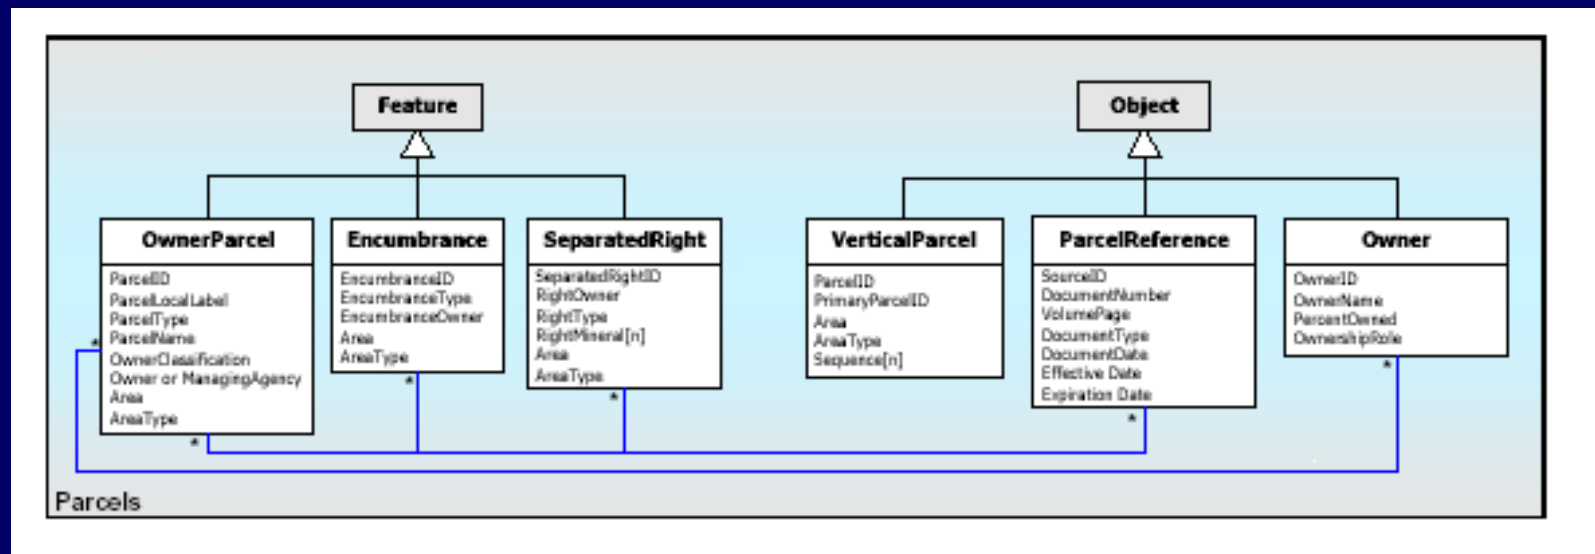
Feature

Object

OwnerParcel
ParcelID
ParcelLocalLabel
ParcelType
ParcelName
OwnerClassification
Owner or ManagingAgency
Area
AreaType

Encumbrance
EncumbranceID
EncumbranceType
EncumbranceOwner
Area
AreaType

SeparatedRight
SeparatedRightID
RightOwner
RightType
RightMineral[n]
Area
AreaType

VerticalParcel
ParcelID
PrimaryParcelID
Area
AreaType
Sequence[n]

ParcelReference
SourceID
DocumentNumber
VolumePage
DocumentType
DocumentDate
Effective Date
Expiration Date

Owner
OwnerID
OwnerName
PercentOwned
OwnershipRole

*
*
*
*
*
*

Parcels